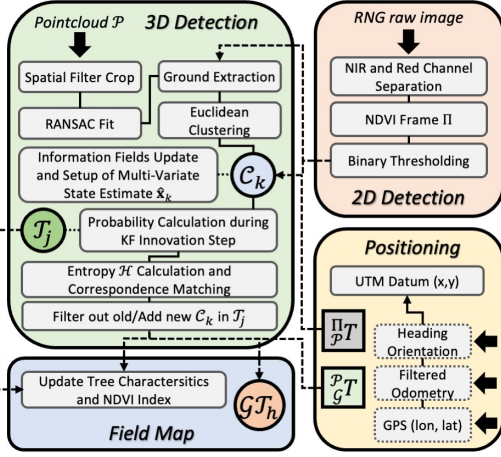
Pointcloud $\mathcal{P}$

3D Detection

Spatial Filter Crop

RANSAC Fit

Ground Extraction

Euclidean Clustering

Information Fields Update and Setup of Multi-Variate State Estimate $\hat{\mathbf{x}}_k$

$\mathcal{C}_k$

$\mathcal{T}_j$

Probability Calculation during KF Innovation Step

Entropy $\mathcal{H}$ Calculation and Correspondence Matching

Filter out old/Add new $\mathcal{C}_k$ in $\mathcal{T}_j$

RNG raw image

NIR and Red Channel Separation

NDVI Frame $\Pi$

Binary Thresholding

2D Detection

Positioning

UTM Datum (x,y)

$^{\Pi}_{\mathcal{P}}T$

Heading Orientation

$^{\mathcal{P}}_{\mathcal{G}}T$

Filtered Odometry

GPS (lon, lat)

Update Tree Characteristics and NDVI Index

$\mathcal{GT}_h$

Field Map